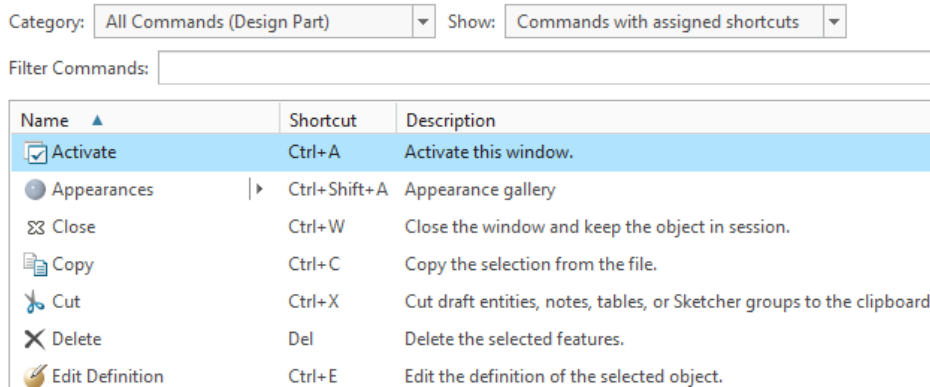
Category: All Commands (Design Part) Show: Commands with assigned shortcuts

Filter Commands:

| Name ▲ | Shortcut | Description |
|---|---|---|
| Activate | Ctrl+A | Activate this window. |
| Appearances | Ctrl+Shift+A | Appearance gallery |
| Close | Ctrl+W | Close the window and keep the object in session. |
| Copy | Ctrl+C | Copy the selection from the file. |
| Cut | Ctrl+X | Cut draft entities, notes, tables, or Sketcher groups to the clipboard |
| Delete | Del | Delete the selected features. |
| Edit Definition | Ctrl+E | Edit the definition of the selected object. |